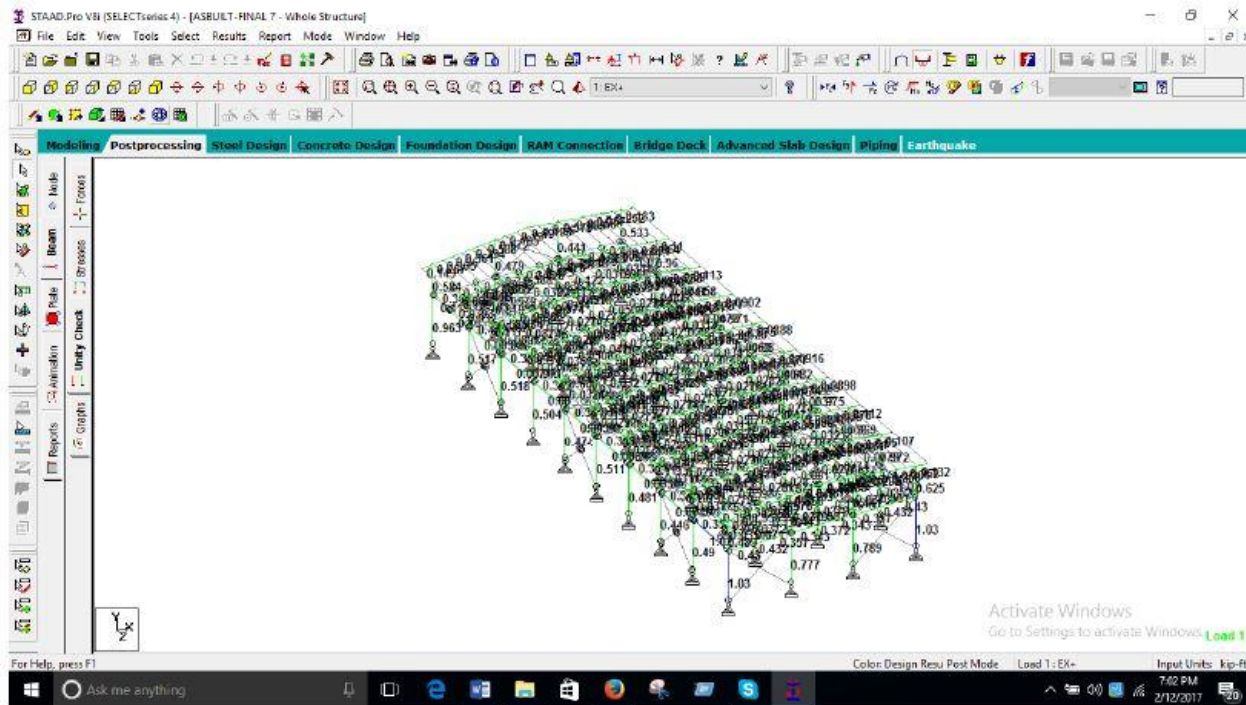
STAAD.Pro V8i (SELECTseries 4) - [ASBUILT-FINAL 7 - Whole Structure]

File Edit View Tools Select Results Report Mode Window Help

1: EX+

Modeling Postprocessing Steel Design Concrete Design Foundation Design RAM Connection Bridge Deck Advanced Slab Design Piping Earthquake

Node Forces Beam Stresses Plate Unity Check Animation Reports Graphs

0.533
0.441
0.479
0.584
0.963
0.517
0.518
0.504
0.474
0.511
0.481
0.446
0.49
1.03
0.43
0.432
0.777
0.789
1.03
0.625
0.372
0.435

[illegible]

Y
Z
X

Activate Windows
Go to Settings to activate Windows.

Load 1

For Help, press F1

Color Design Resu Post Mode Load 1 : EX+ Input Units kip-ft

Ask me anything

7:02 PM
2/12/2017

20